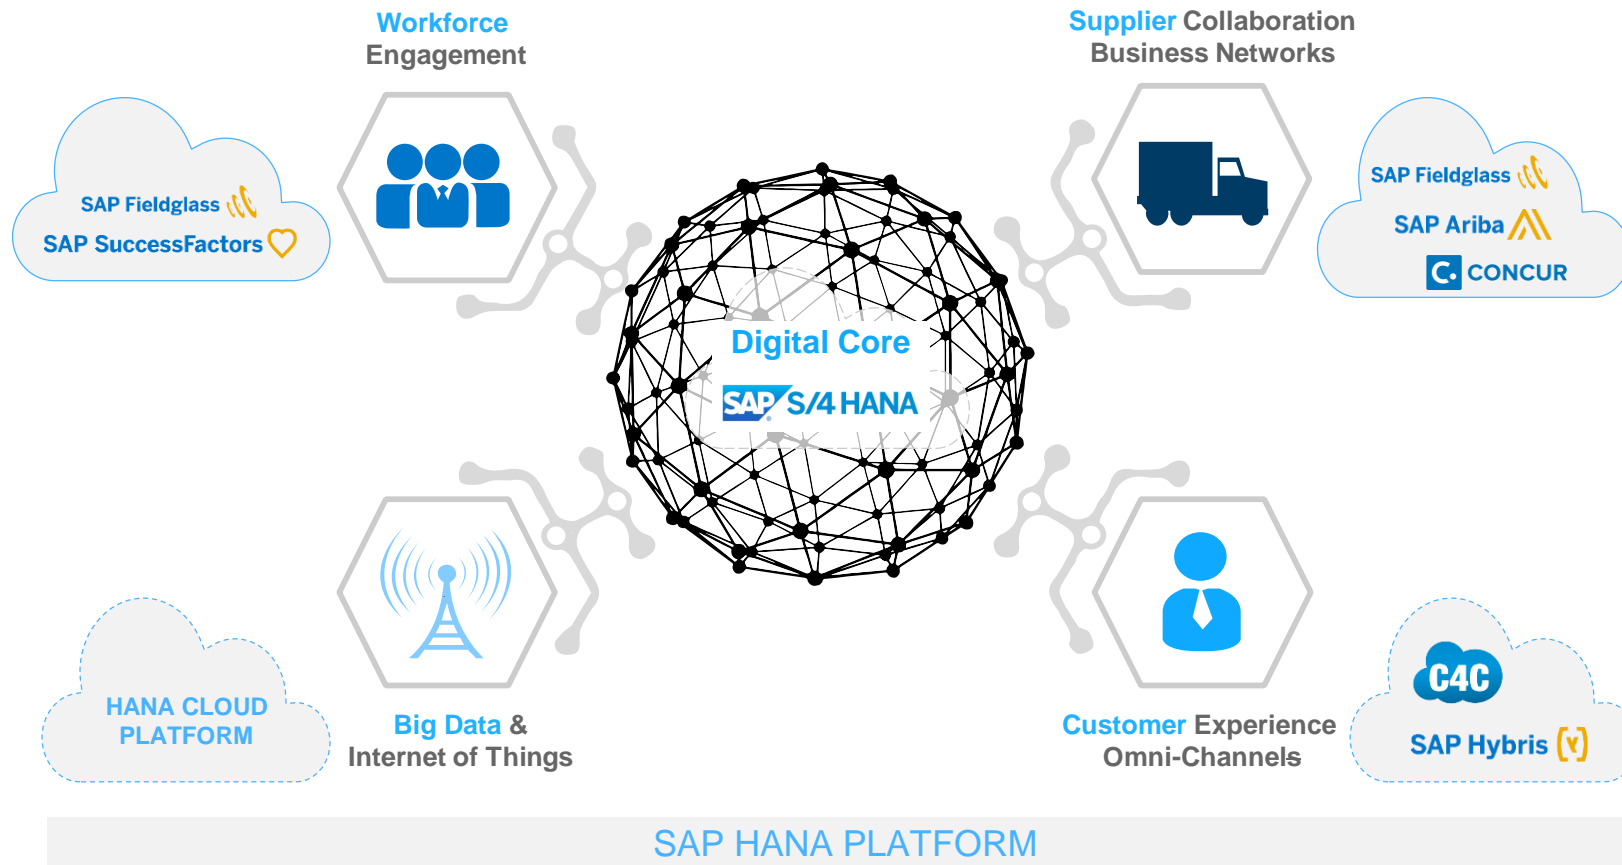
Workforce
Engagement

Supplier Collaboration
Business Networks

SAP Fieldglass
SAP SuccessFactors

SAP Fieldglass
SAP Ariba
CONCUR

Digital Core
SAP S/4HANA

HANA CLOUD PLATFORM

Big Data &
Internet of Things

Customer Experience
Omni-Channels

C4C
SAP Hybris

SAP HANA PLATFORM